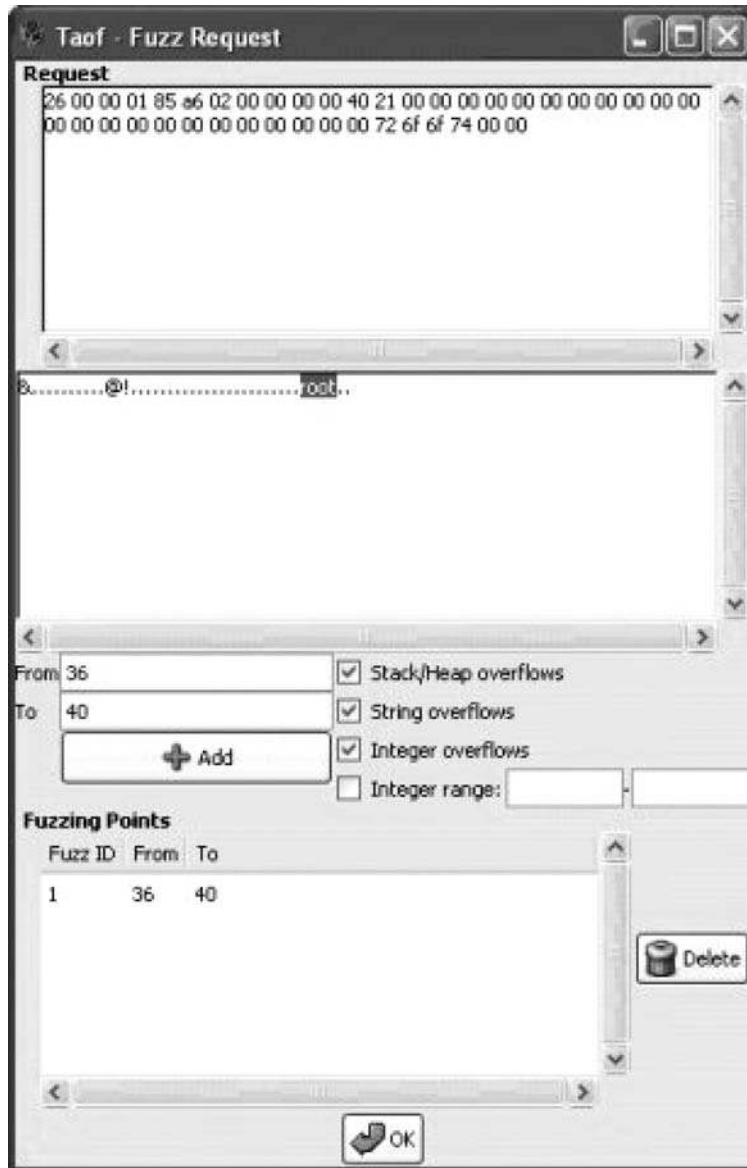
Taof - Fuzz Request

Request

26 00 00 01 85 a6 02 00 00 00 00 40 21 00 00 00 00 00 00 00 00 00 00 00 00 00 00 00 00 00 00 00 00 00 00 00 72 6f 6f 74 00 00

&..........@!.........................root..

From 36

To 40

Add

Stack/Heap overflows

String overflows

Integer overflows

Integer range: -

Fuzzing Points

| Fuzz ID | From | To |
|---|---|---|
| 1 | 36 | 40 |

Delete

OK